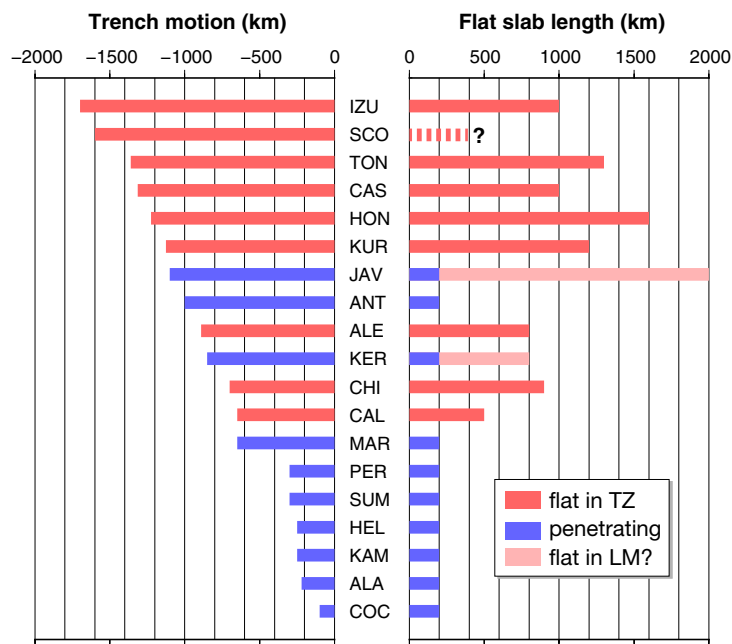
Trench motion (km)

−2000 −1500 −1000 −500 0

Flat slab length (km)

0 500 1000 1500 2000

IZU
SCO
TON
CAS
HON
KUR
JAV
ANT
ALE
KER
CHI
CAL
MAR
PER
SUM
HEL
KAM
ALA
COC

?

flat in TZ
penetrating
flat in LM?